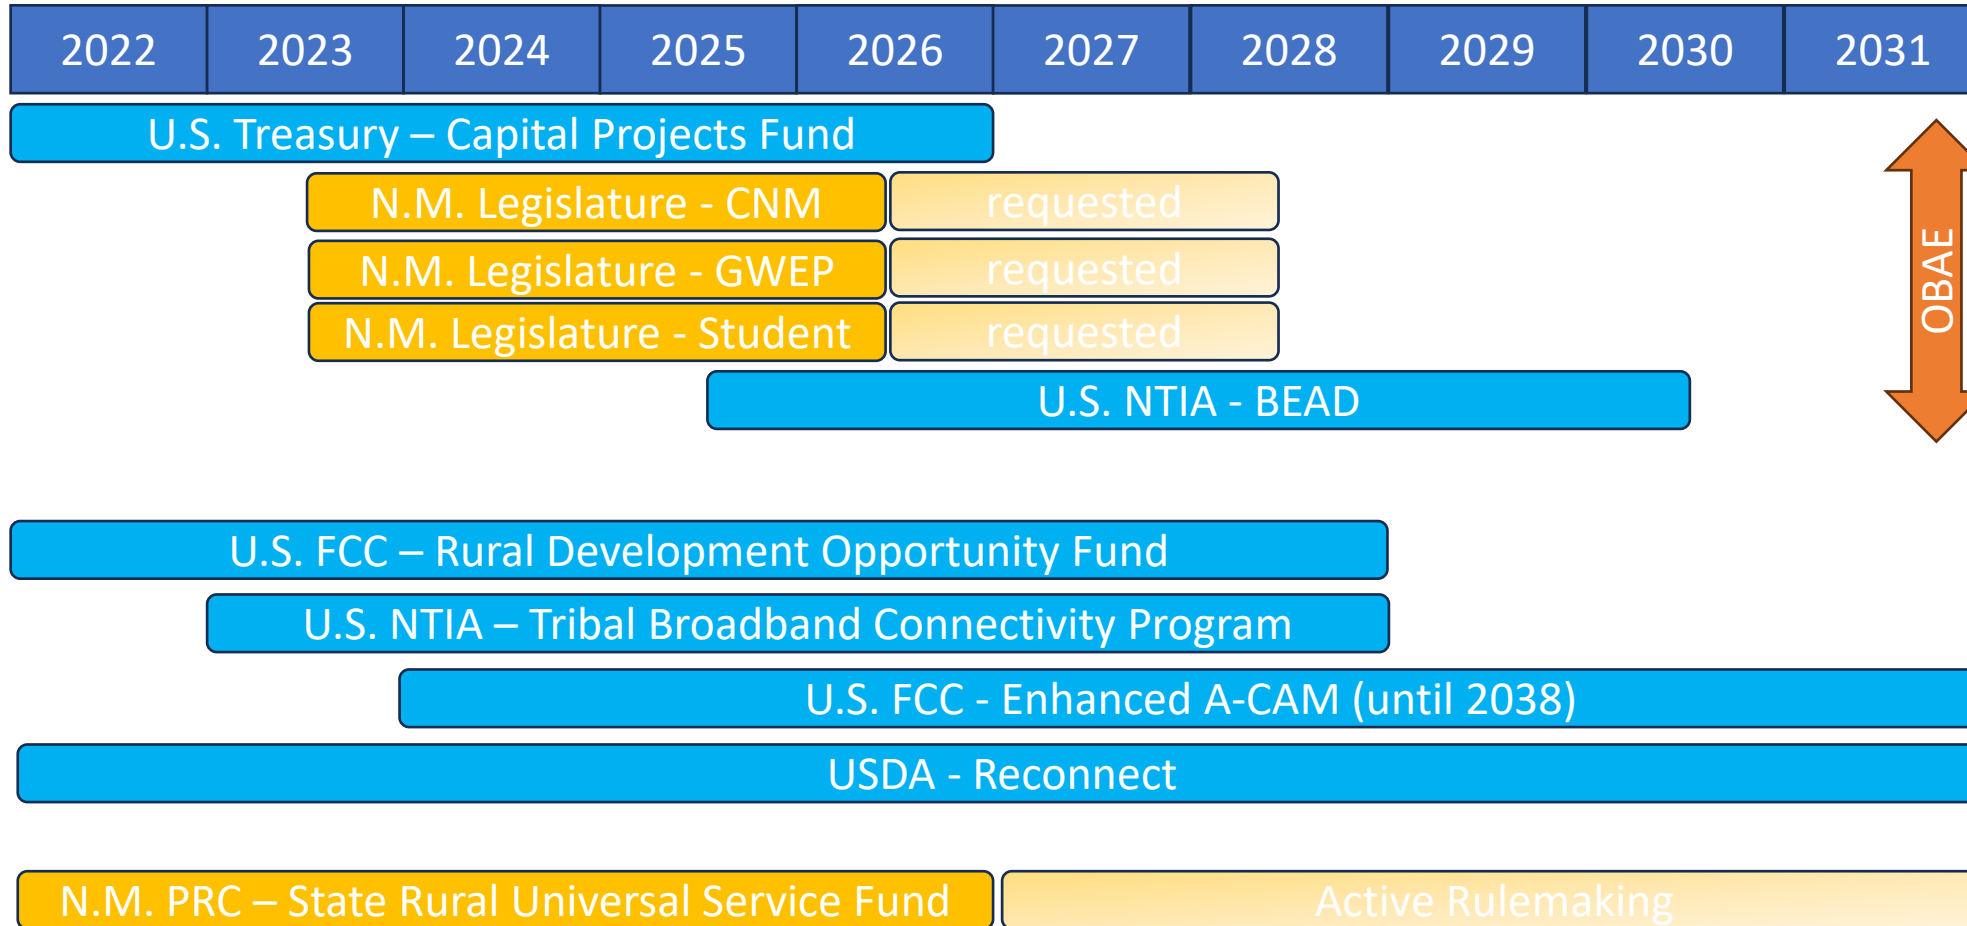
| 2022 | 2023 | 2024 | 2025 | 2026 | 2027 | 2028 | 2029 | 2030 | 2031 |
|---|---|---|---|---|---|---|---|---|---|

U.S. Treasury – Capital Projects Fund

N.M. Legislature - CNM

requested

N.M. Legislature - GWEP

requested

N.M. Legislature - Student

requested

U.S. NTIA - BEAD

OBAE

U.S. FCC – Rural Development Opportunity Fund

U.S. NTIA – Tribal Broadband Connectivity Program

U.S. FCC - Enhanced A-CAM (until 2038)

USDA - Reconnect

N.M. PRC – State Rural Universal Service Fund

Active Rulemaking